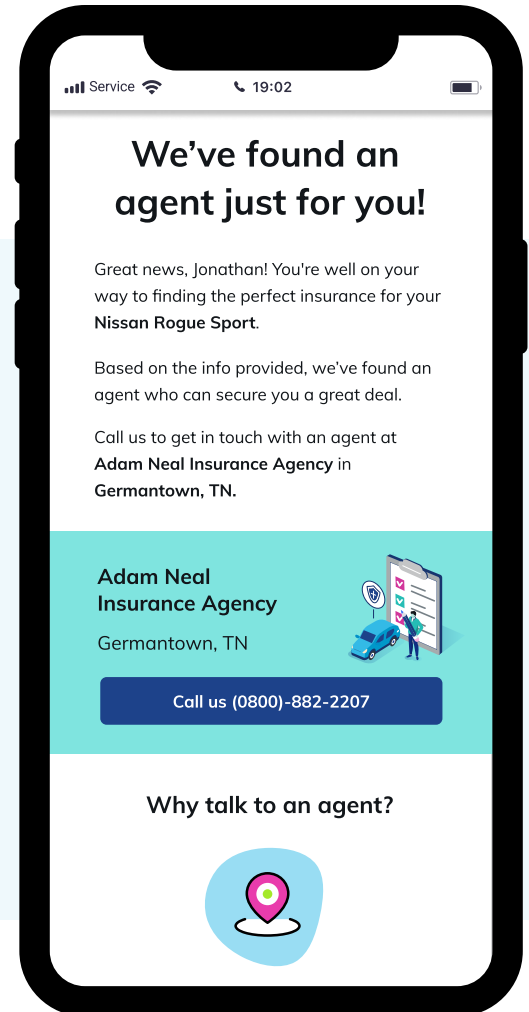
Service 19:02

We’ve found an agent just for you!

Great news, Jonathan! You're well on your way to finding the perfect insurance for your **Nissan Rogue Sport**.

Based on the info provided, we’ve found an agent who can secure you a great deal.

Call us to get in touch with an agent at **Adam Neal Insurance Agency** in **Germantown, TN.**

Adam Neal Insurance Agency

Germantown, TN

Call us (0800)-882-2207

Why talk to an agent?